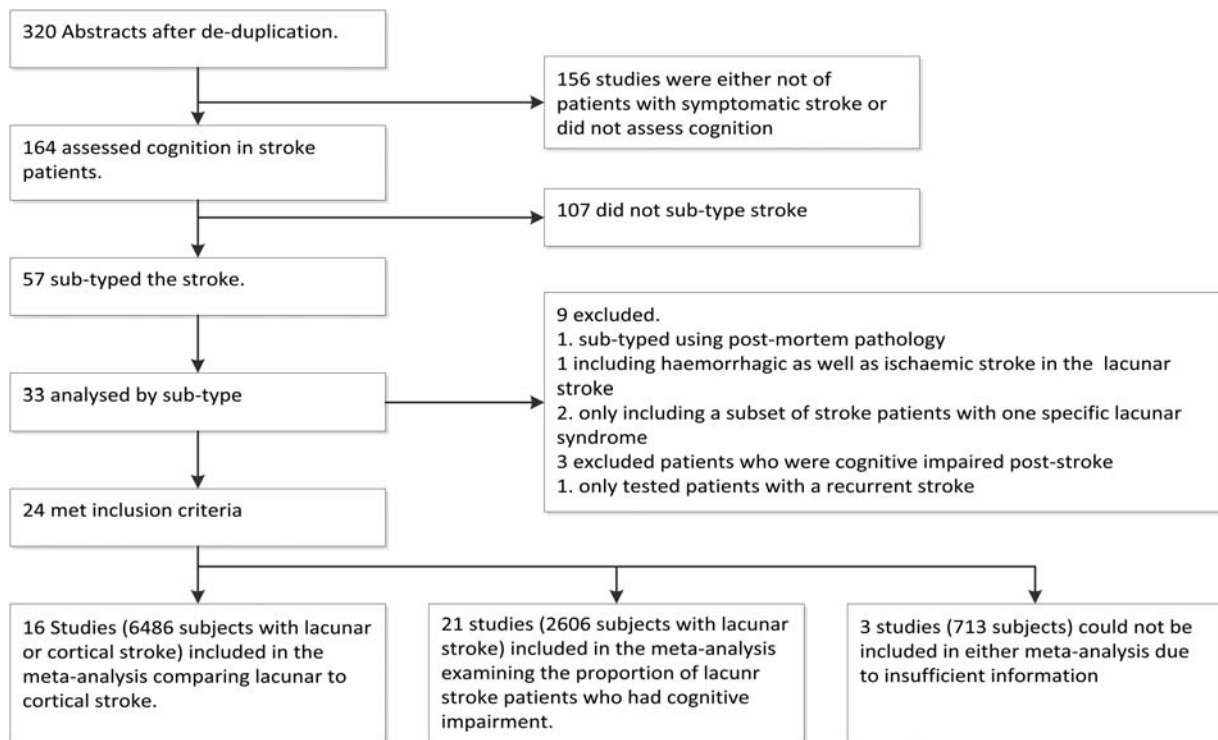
320 Abstracts after de-duplication.

156 studies were either not of patients with symptomatic stroke or did not assess cognition

164 assessed cognition in stroke patients.

107 did not sub-type stroke

57 sub-typed the stroke.

9 excluded.
1. sub-typed using post-mortem pathology
1 including haemorrhagic as well as ischaemic stroke in the lacunar stroke
2. only including a subset of stroke patients with one specific lacunar syndrome
3 excluded patients who were cognitive impaired post-stroke
1. only tested patients with a recurrent stroke

33 analysed by sub-type

24 met inclusion criteria

16 Studies (6486 subjects with lacunar or cortical stroke) included in the meta-analysis comparing lacunar to cortical stroke.

21 studies (2606 subjects with lacunar stroke) included in the meta-analysis examining the proportion of lacunr stroke patients who had cognitive impairment.

3 studies (713 subjects) could not be included in either meta-analysis due to insufficient information